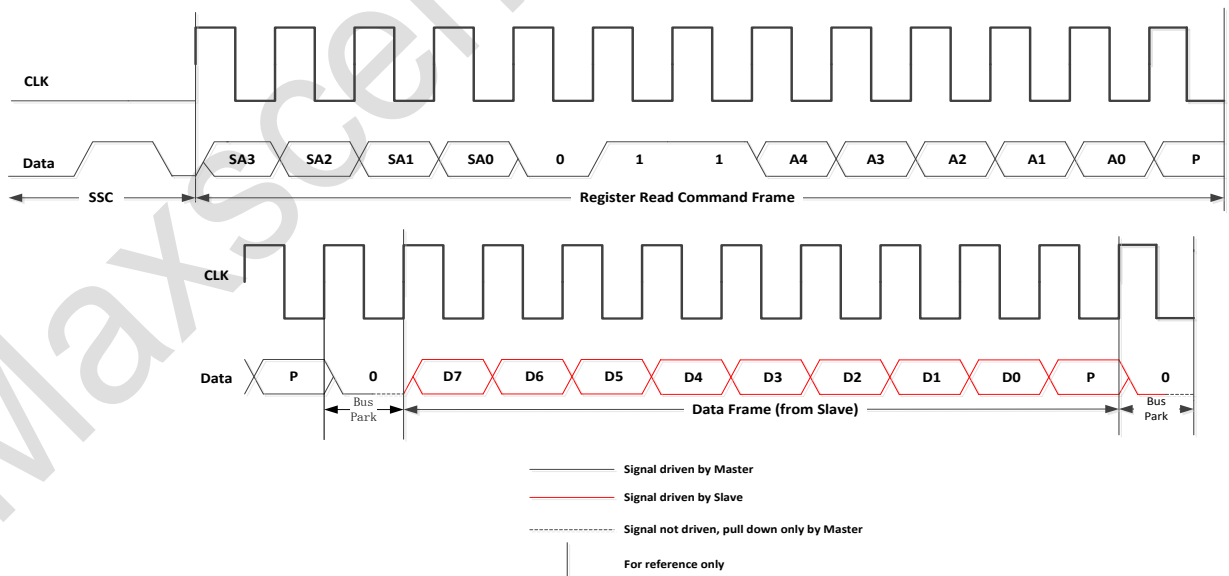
CLK

Data

SA3 SA2 SA1 SA0 0 1 1 A4 A3 A2 A1 A0 P

SSC

Register Read Command Frame

CLK

Data

P 0 D7 D6 D5 D4 D3 D2 D1 D0 P 0

Bus Park

Data Frame (from Slave)

Bus Park

Signal driven by Master

Signal driven by Slave

Signal not driven, pull down only by Master

For reference only

Maxscend